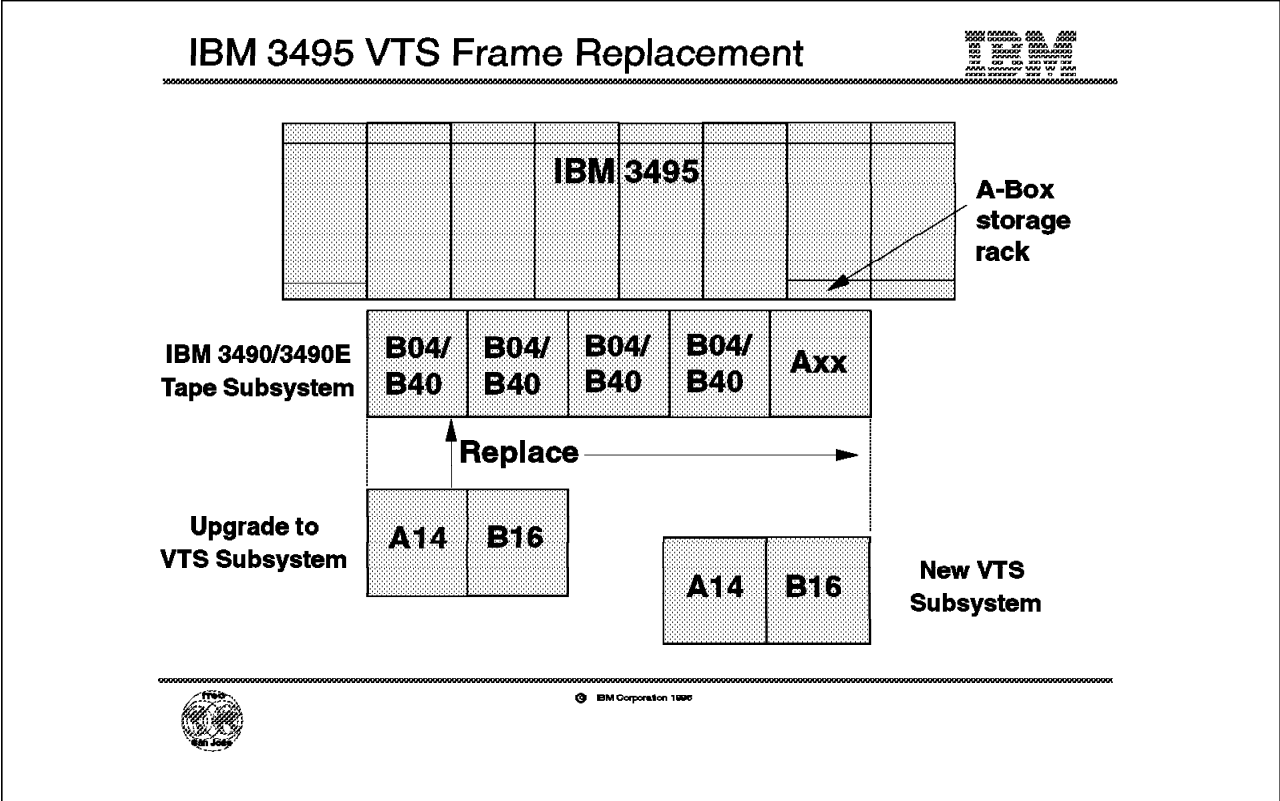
IBM 3495 VTS Frame Replacement

IBM

IBM 3495

A-Box storage rack

IBM 3490/3490E Tape Subsystem

B04/ B40

B04/ B40

B04/ B40

B04/ B40

Axx

Replace

Upgrade to VTS Subsystem

A14

B16

A14

B16

New VTS Subsystem

© IBM Corporation 1996

ITSO San Jose